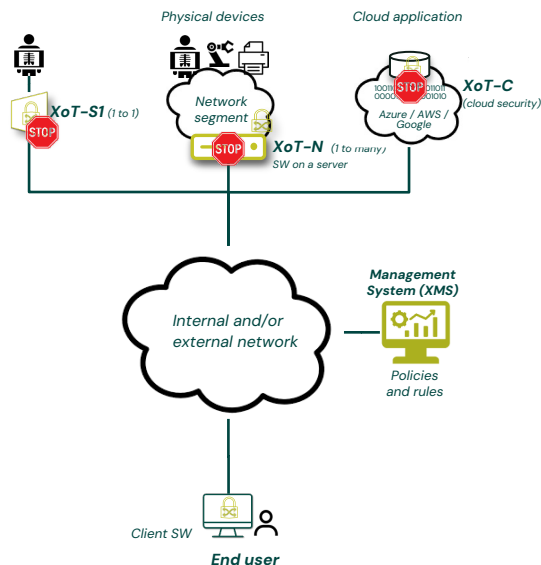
Physical devices

Cloud application

STOP

XoT-S1 (1 to 1)

Network segment

STOP

XoT-N (1 to many)

SW on a server

1001 1011 0000 1010

STOP

XoT-C (cloud security)

Azure / AWS / Google

Internal and/or external network

Management System (XMS)

Policies and rules

Client SW

End user